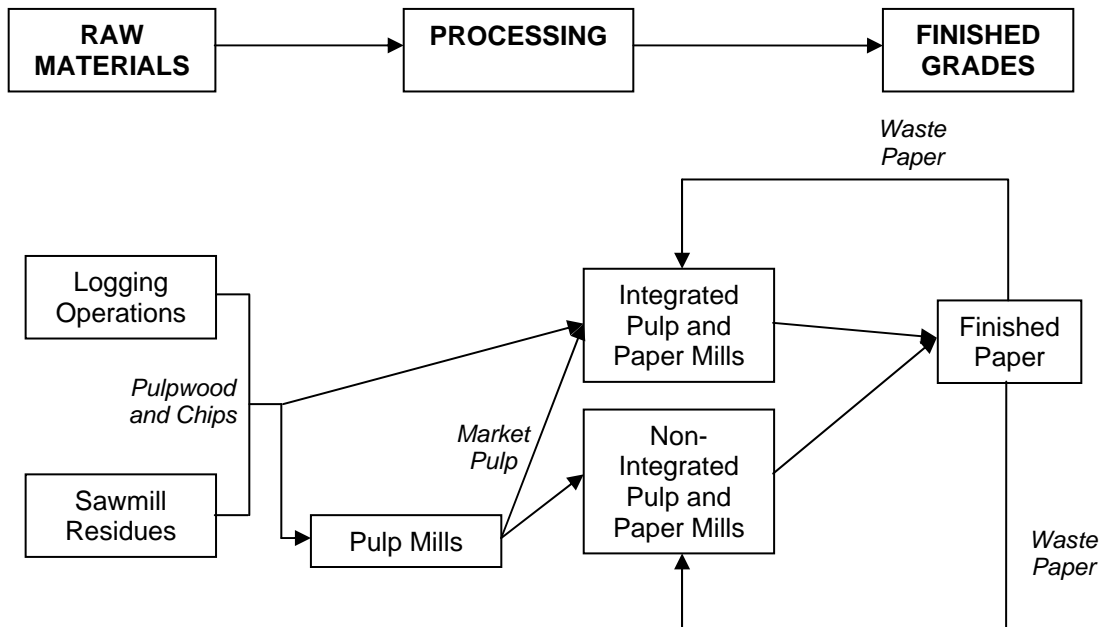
RAW MATERIALS

PROCESSING

FINISHED GRADES

Waste Paper

Logging Operations

Integrated Pulp and Paper Mills

Finished Paper

Pulpwood and Chips

Market Pulp

Non-Integrated Pulp and Paper Mills

Sawmill Residues

Pulp Mills

Waste Paper